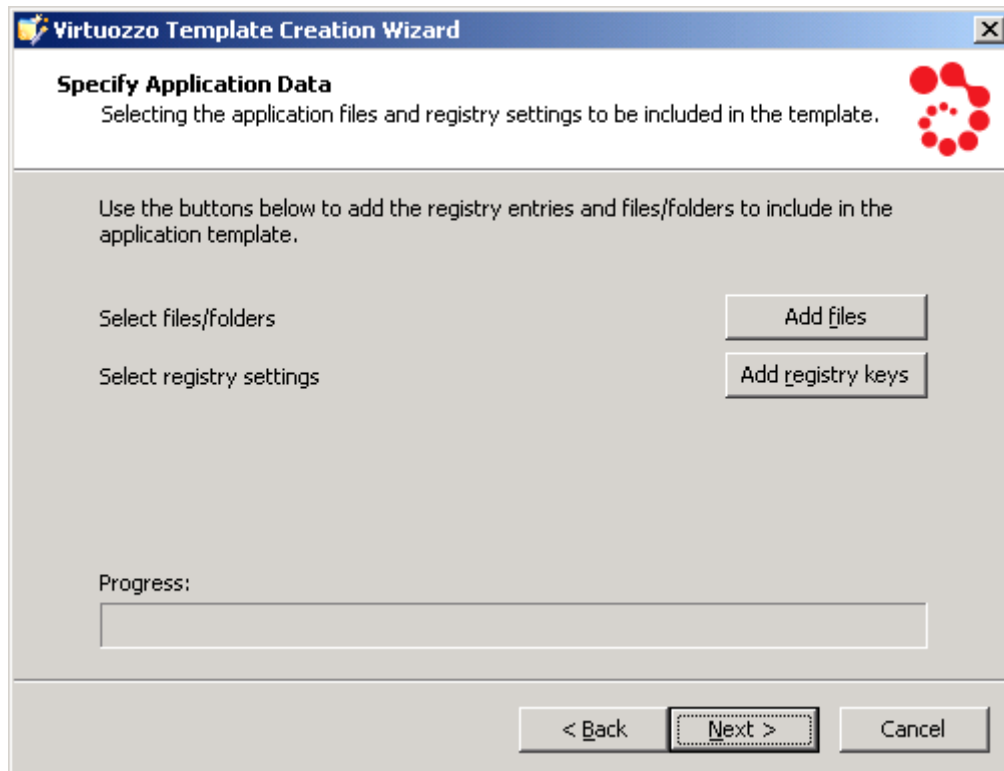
Virtuozzo Template Creation Wizard

X

Specify Application Data

Selecting the application files and registry settings to be included in the template.

Use the buttons below to add the registry entries and files/folders to include in the application template.

Select files/folders

Add files

Select registry settings

Add registry keys

Progress:

< Back

Next >

Cancel